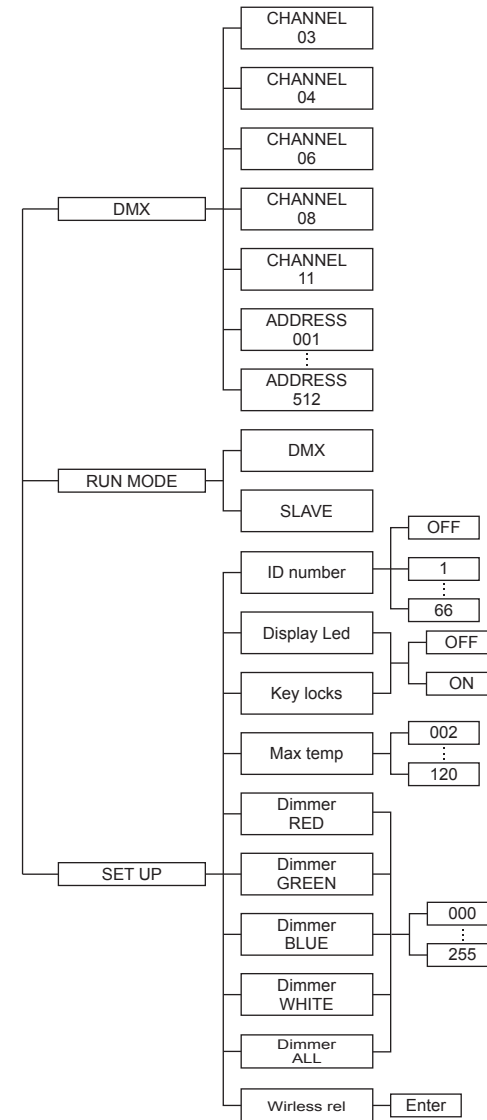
DMX

CHANNEL 03

CHANNEL 04

CHANNEL 06

CHANNEL 08

CHANNEL 11

ADDRESS 001

ADDRESS 512

RUN MODE

DMX

SLAVE

SET UP

ID number

OFF

1

66

Display Led

Key locks

OFF

ON

Max temp

002

120

Dimmer RED

Dimmer GREEN

Dimmer BLUE

Dimmer WHITE

Dimmer ALL

000

255

Wirless rel

Enter